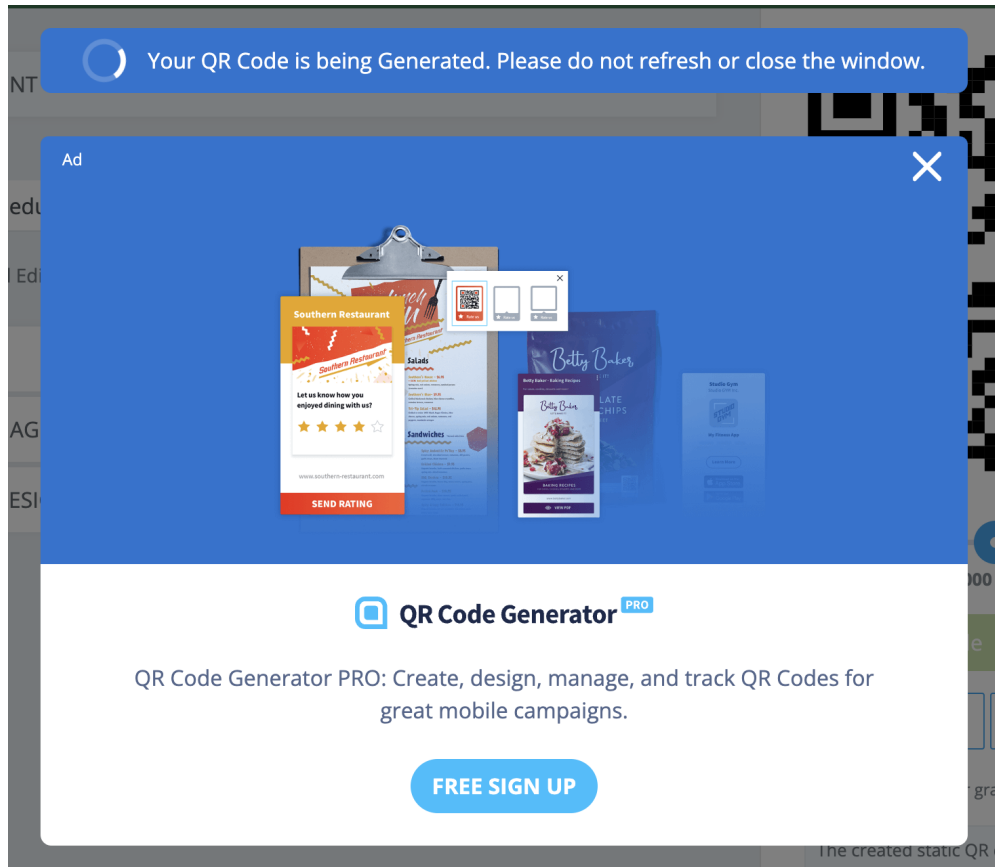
NT
edu
l Edi
AG
ESI

Your QR Code is being Generated. Please do not refresh or close the window.

Ad

Southern Restaurant

Southern Restaurant

Let us know how you enjoyed dining with us?

www.southern-restaurant.com

SEND RATING

Salads

Sandwiches

Betty Baker

Betty Baker - Baking Recipes

Betty Baker

BAKING RECIPES

VIEW PDF

Studio Gym

QR Code Generator PRO

QR Code Generator PRO: Create, design, manage, and track QR Codes for great mobile campaigns.

FREE SIGN UP

000

The created static QR